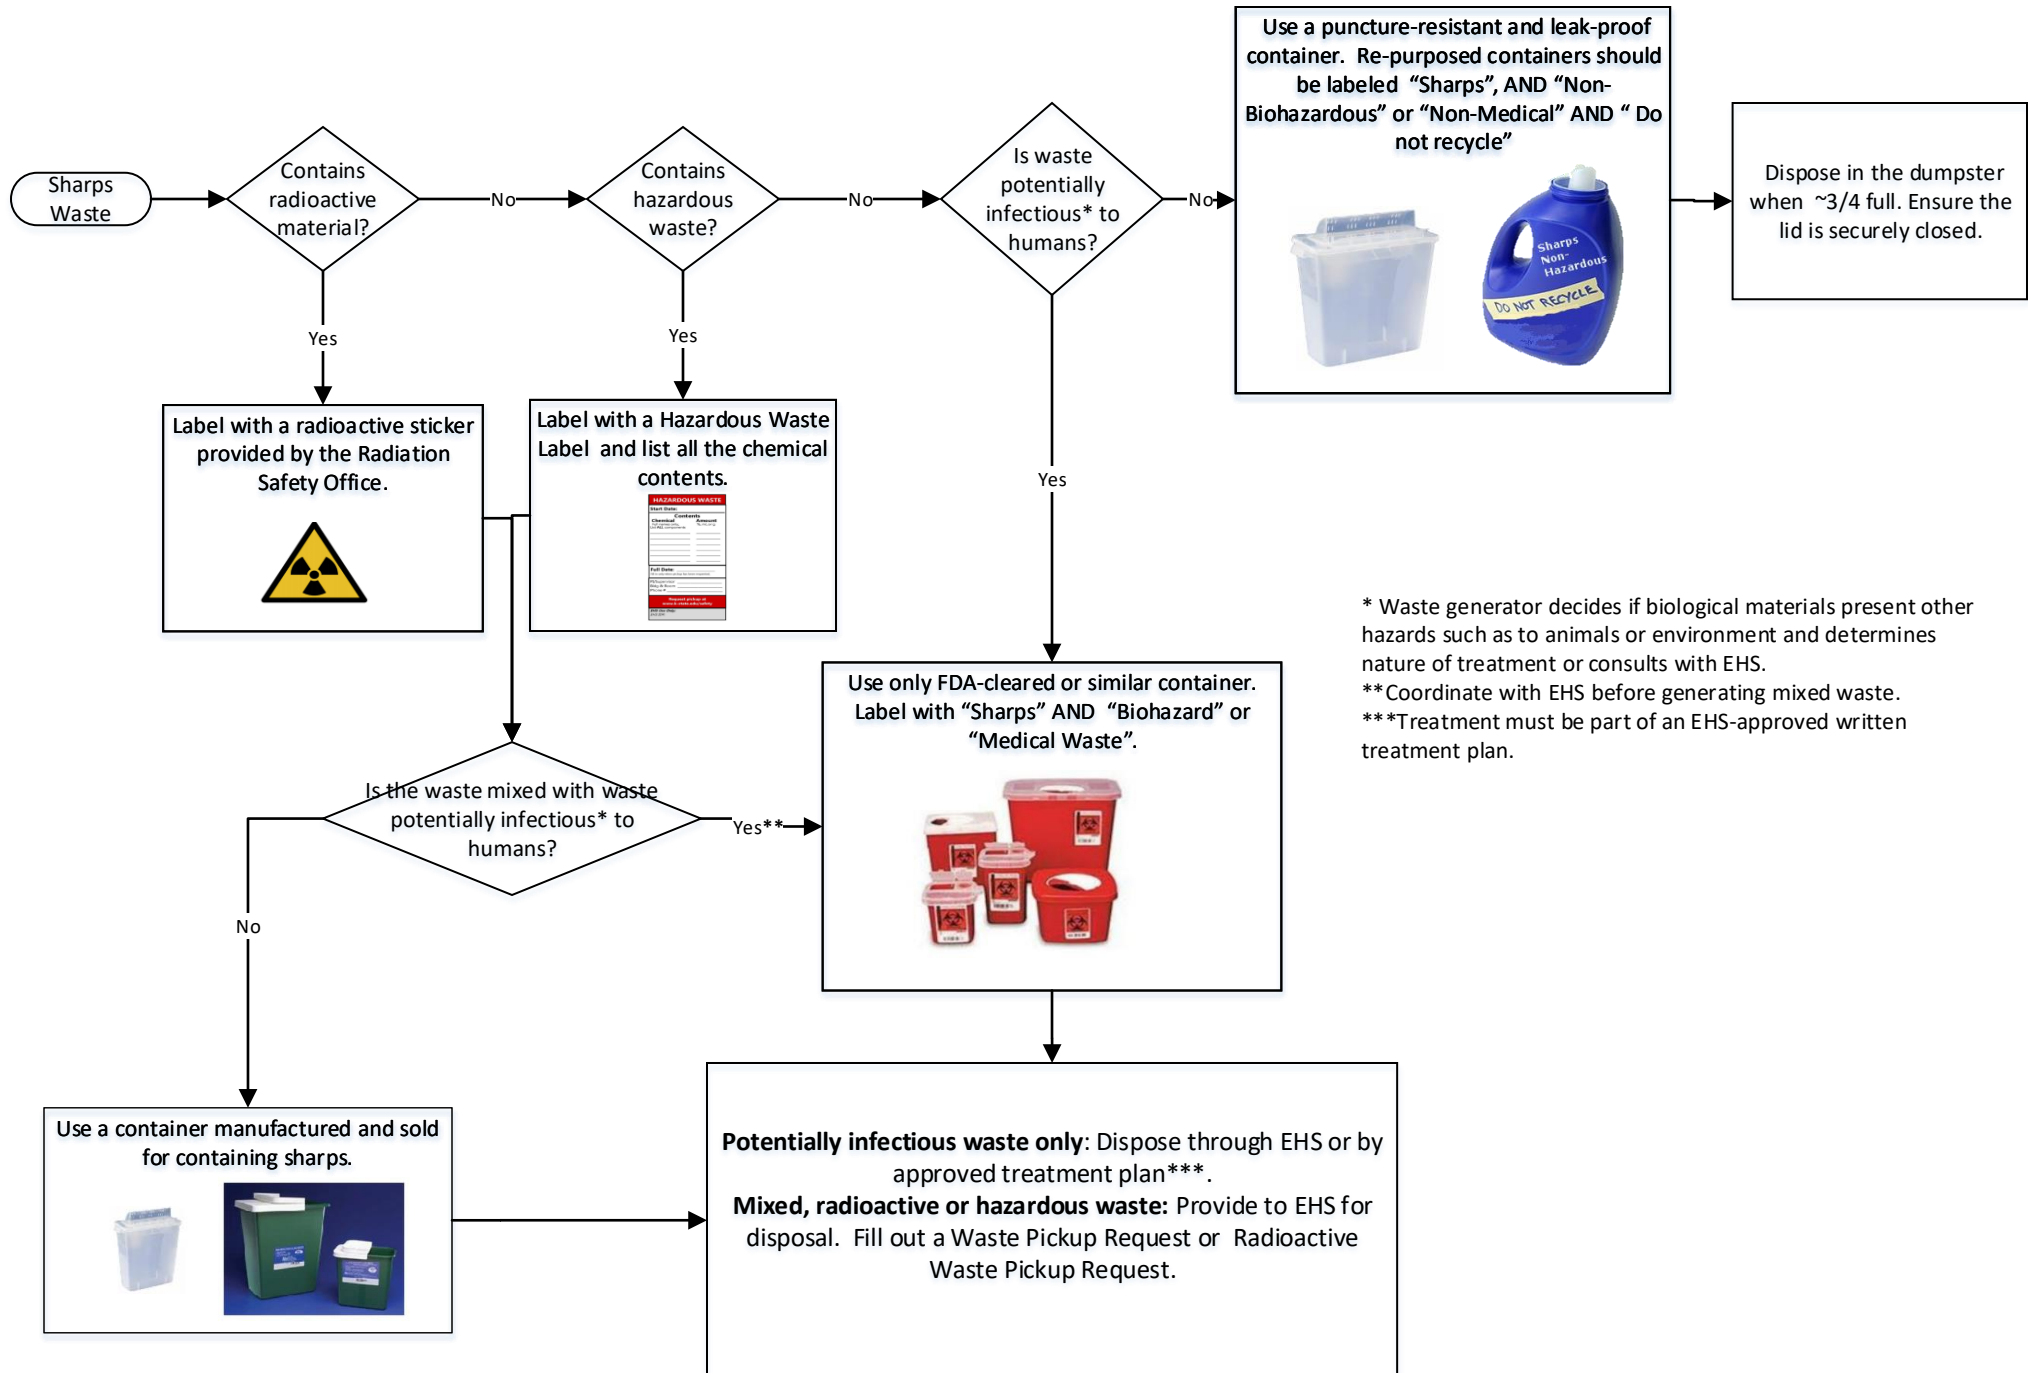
Sharps Waste

Contains radioactive material?

No

Contains hazardous waste?

No

Is waste potentially infectious* to humans?

No

Use a puncture-resistant and leak-proof container. Re-purposed containers should be labeled "Sharps", AND "Non-Biohazardous" or "Non-Medical" AND " Do not recycle"

Sharps Non-Hazardous
DO NOT RECYCLE

Dispose in the dumpster when ~3/4 full. Ensure the lid is securely closed.

Yes

Yes

Label with a radioactive sticker provided by the Radiation Safety Office.

Label with a Hazardous Waste Label and list all the chemical contents.

HAZARDOUS WASTE

Yes

* Waste generator decides if biological materials present other hazards such as to animals or environment and determines nature of treatment or consults with EHS.
**Coordinate with EHS before generating mixed waste.
***Treatment must be part of an EHS-approved written treatment plan.

Use only FDA-cleared or similar container. Label with "Sharps" AND "Biohazard" or "Medical Waste".

Is the waste mixed with waste potentially infectious* to humans?

Yes**

No

Use a container manufactured and sold for containing sharps.

**Potentially infectious waste only**: Dispose through EHS or by approved treatment plan***.
**Mixed, radioactive or hazardous waste:** Provide to EHS for disposal. Fill out a Waste Pickup Request or Radioactive Waste Pickup Request.